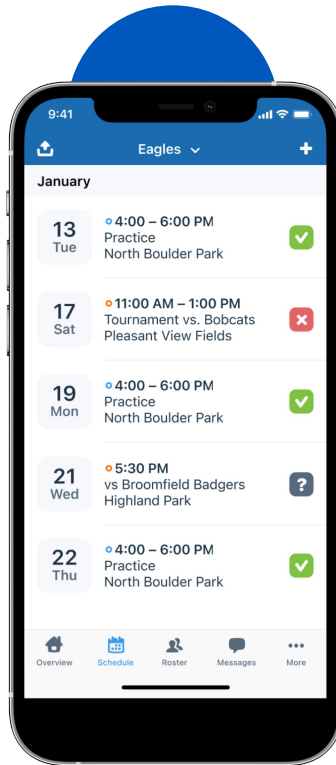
9:41

Eagles

January

13
Tue
4:00 – 6:00 PM
Practice
North Boulder Park

17
Sat
11:00 AM – 1:00 PM
Tournament vs. Bobcats
Pleasant View Fields

19
Mon
4:00 – 6:00 PM
Practice
North Boulder Park

21
Wed
5:30 PM
vs Broomfield Badgers
Highland Park

22
Thu
4:00 – 6:00 PM
Practice
North Boulder Park

Overview Schedule Roster Messages More